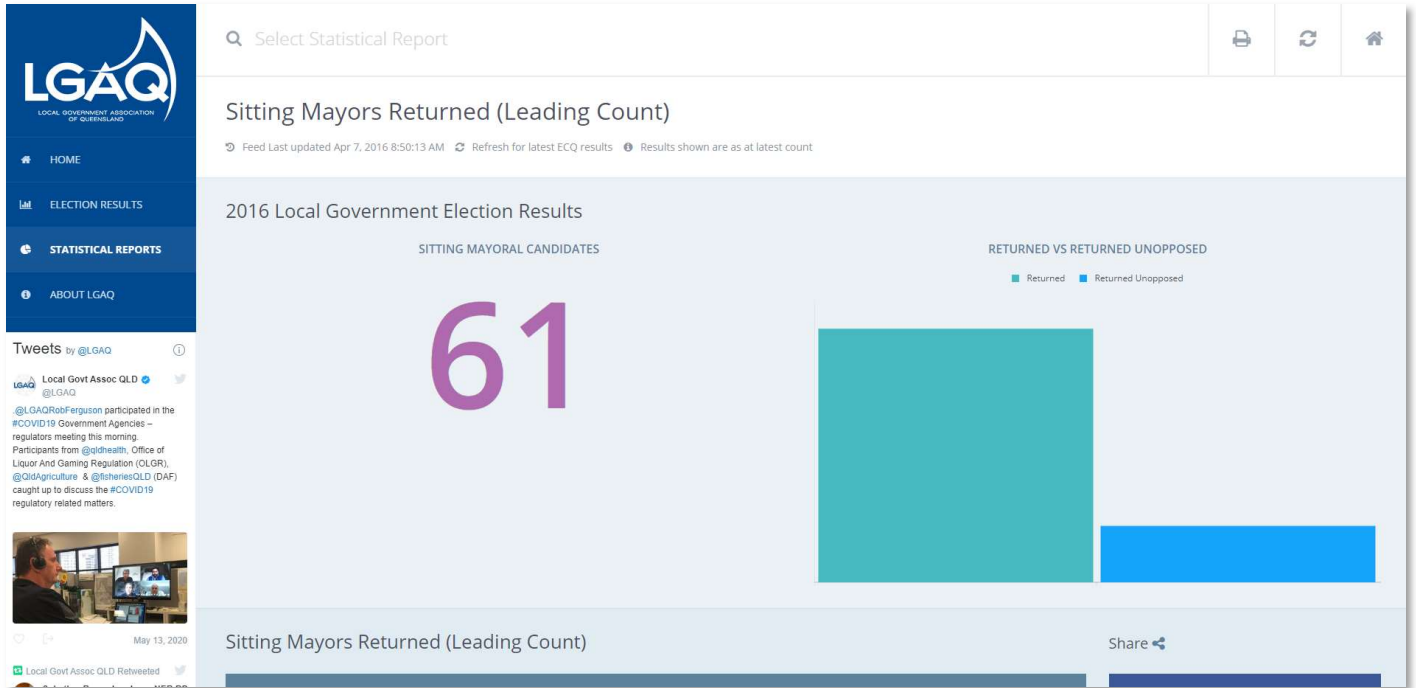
LGAQ
LOCAL GOVERNMENT ASSOCIATION OF QUEENSLAND

HOME
ELECTION RESULTS
STATISTICAL REPORTS
ABOUT LGAQ

Tweets by @LGAQ

Local Govt Assoc QLD
@LGAQ

.@LGAQRobFerguson participated in the #COVID19 Government Agencies – regulators meeting this morning. Participants from @qldhealth, Office of Liquor And Gaming Regulation (OLGR), @QldAgriculture & @fisheriesQLD (DAF) caught up to discuss the #COVID19 regulatory related matters.

May 13, 2020

Local Govt Assoc QLD Retweeted

Select Statistical Report

Sitting Mayors Returned (Leading Count)

Feed Last updated Apr 7, 2016 8:50:13 AM   Refresh for latest ECQ results   Results shown are as at latest count

2016 Local Government Election Results

SITTING MAYORAL CANDIDATES

61

RETURNED VS RETURNED UNOPPOSED

Returned   Returned Unopposed

Sitting Mayors Returned (Leading Count)

Share